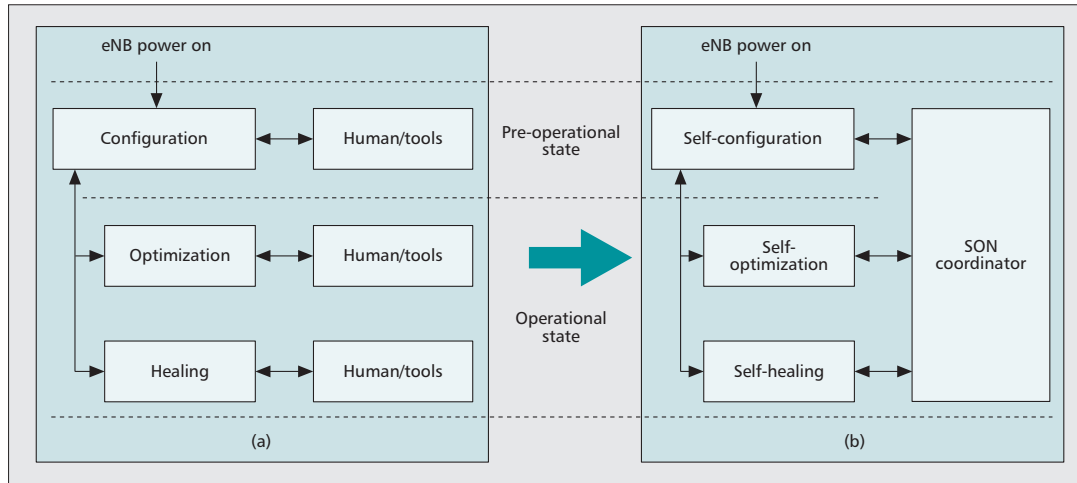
eNB power on

Configuration

Human/tools

Optimization

Human/tools

Healing

Human/tools

(a)

Pre-operational state

Operational state

eNB power on

Self-configuration

Self-optimization

Self-healing

SON coordinator

(b)